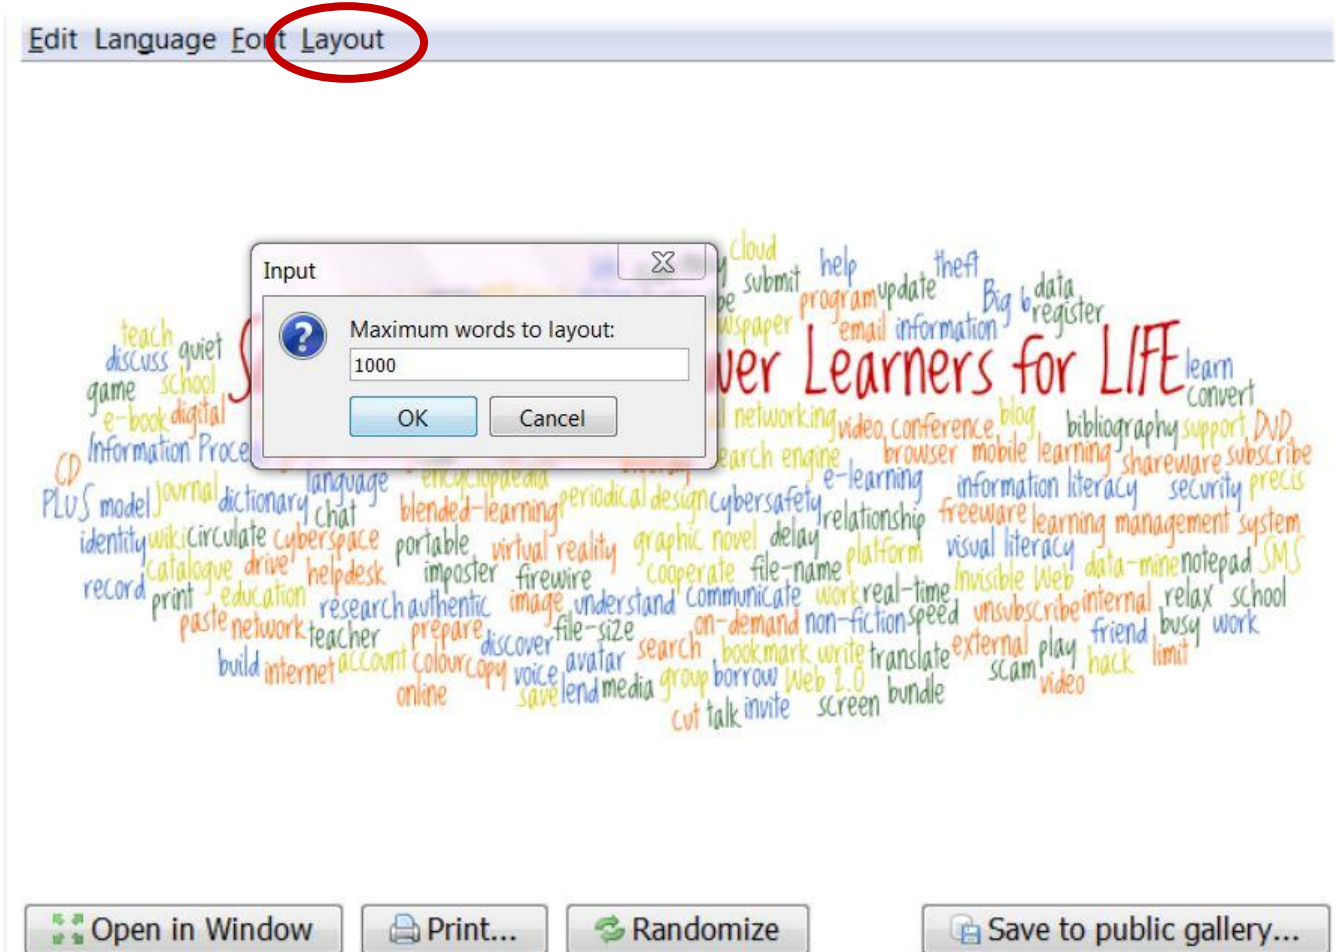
Edit Language Font Layout

Input

Maximum words to layout:

1000

OK Cancel

cloud submit help theft Big 6 data register program update email information newspaper wer Learners for LIFE learn convert teach discuss quiet game school e-book digital Information Proce social networking video conference blog bibliography support DVD search engine browser mobile learning shareware subscribe CD PLUS model journal dictionary language chat encyclopaedia e-learning information literacy security precis identity wiki circulate cyberspace blended-learning periodical design cybersafety relationship freeware learning management system catalogue drive portable virtual reality graphic novel delay platform visual literacy data-mine notepad SMS record print helpdesk imposter firewire cooperate file-name work real-time Invisible Web relax school paste education research authentic image understand communicate non-fiction speed unsubscribe internal busy work network teacher prepare discover file-size on-demand friend build internet account colour copy voice avatar search bookmark write translate external play hack limit online save lend media group borrow Web 2.0 bundle scam video cut talk invite screen

Open in Window Print... Randomize Save to public gallery...